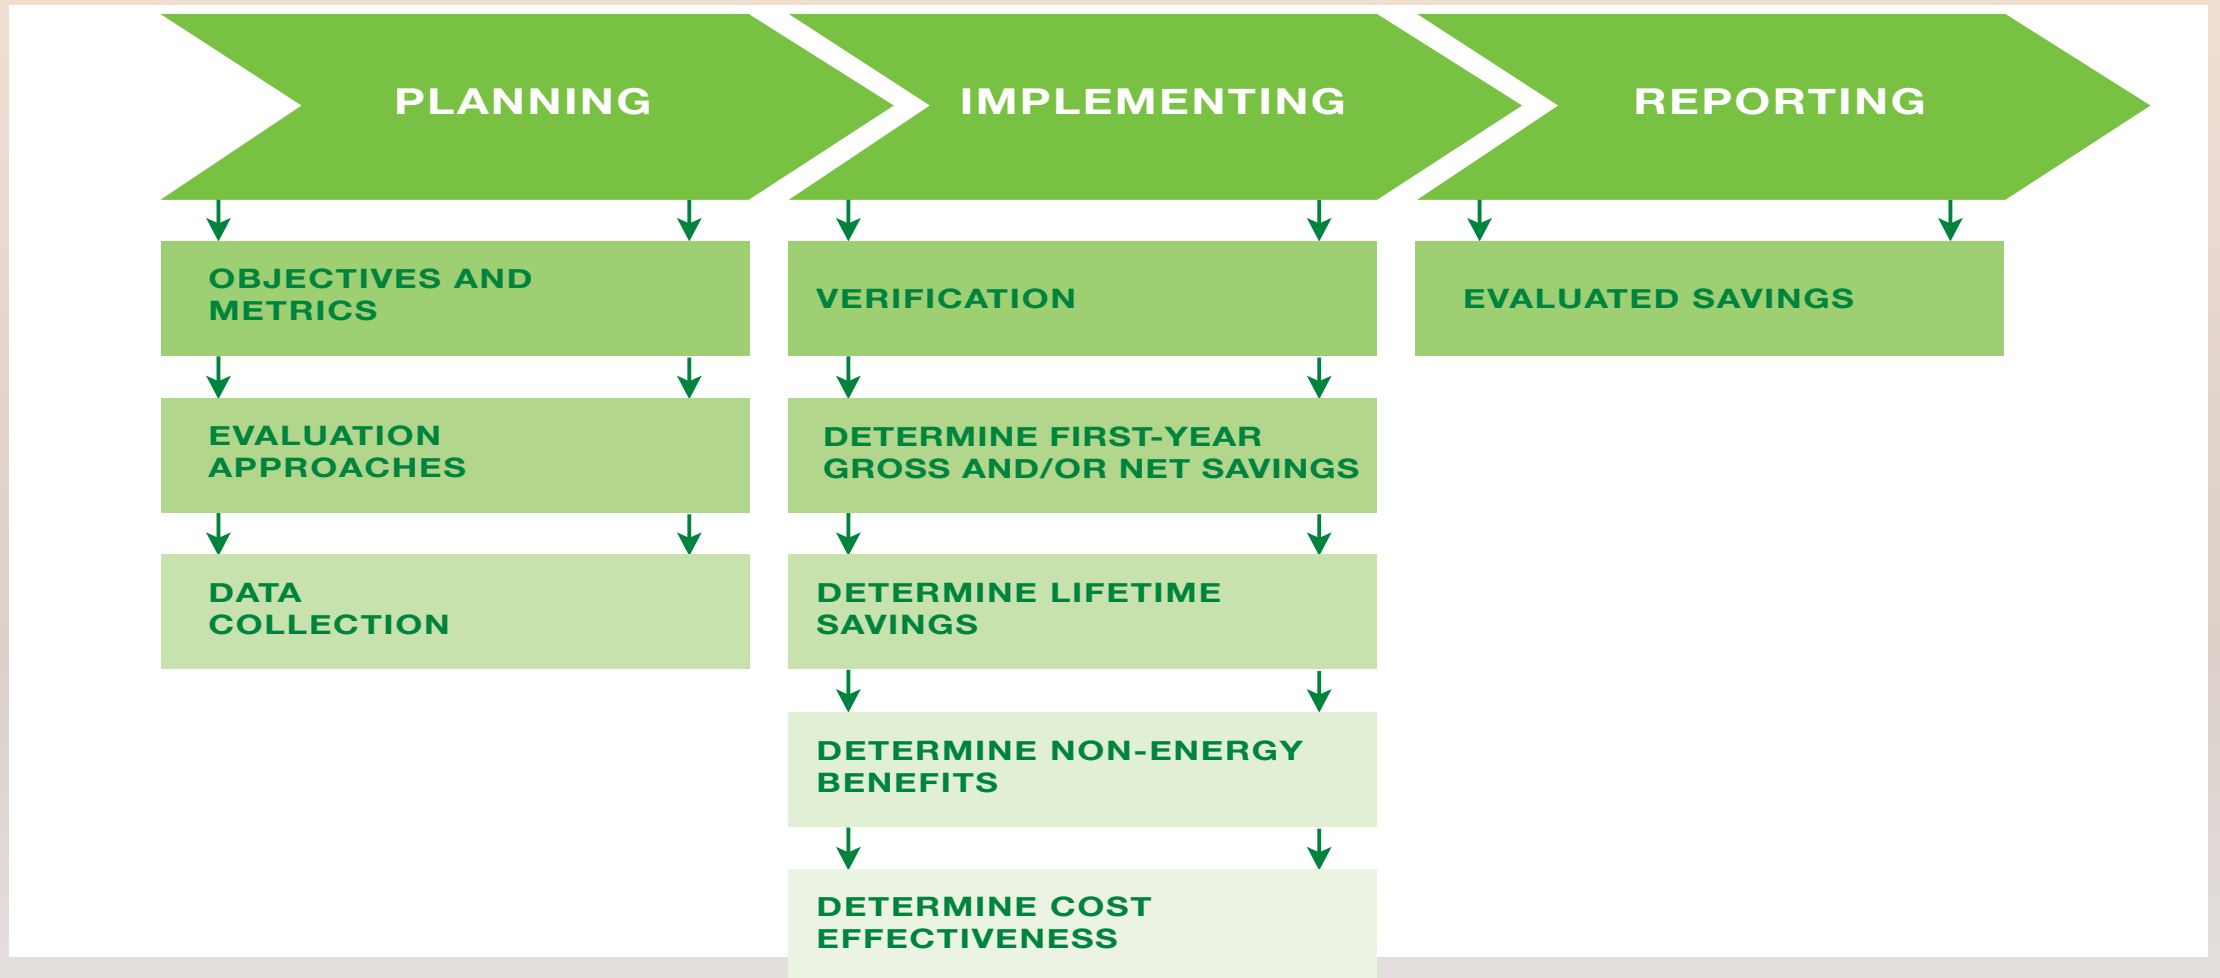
PLANNING

OBJECTIVES AND METRICS

EVALUATION APPROACHES

DATA COLLECTION

IMPLEMENTING

VERIFICATION

DETERMINE FIRST-YEAR GROSS AND/OR NET SAVINGS

DETERMINE LIFETIME SAVINGS

DETERMINE NON-ENERGY BENEFITS

DETERMINE COST EFFECTIVENESS

REPORTING

EVALUATED SAVINGS